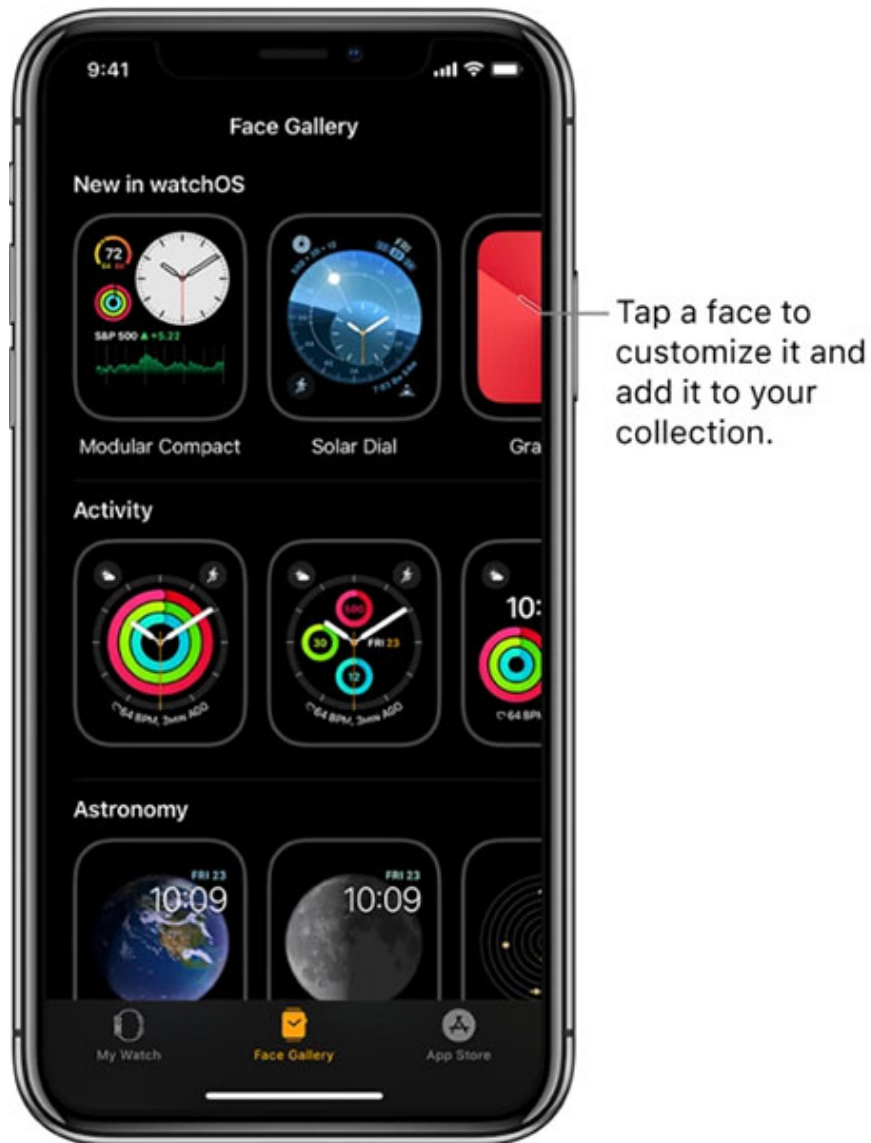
9:41

Face Gallery

New in watchOS

72

S&P 500 ▲ +5.22

Modular Compact

Solar Dial

Gra

Tap a face to customize it and add it to your collection.

Activity

64 BPM, 3MIN AGO

100

30

FRI 23

12

64 BPM, 3MIN AGO

10:

64 BPM

Astronomy

FRI 23

10:09

FRI 23

10:09

My Watch

Face Gallery

App Store